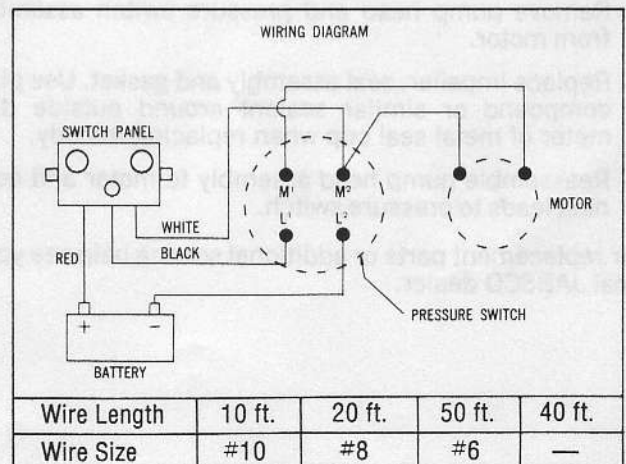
Remove pump head and pressure switch assembly from motor.

Replace impeller and assembly and gasket. Use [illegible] compound or similar sealant around outside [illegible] meter of metal seal cup when replacing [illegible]

Reassemble pump head assembly to motor and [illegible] motor leads to pressure switch.

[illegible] replacement parts or additional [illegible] your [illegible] JABSCO dealer.

WIRING DIAGRAM

SWITCH PANEL

WHITE

BLACK

RED

M1

M2

L1

L2

MOTOR

PRESSURE SWITCH

+

−

BATTERY

| Wire Length | 10 ft. | 20 ft. | 50 ft. | 40 ft. |
|---|---|---|---|---|
| Wire Size | #10 | #8 | #6 | — |